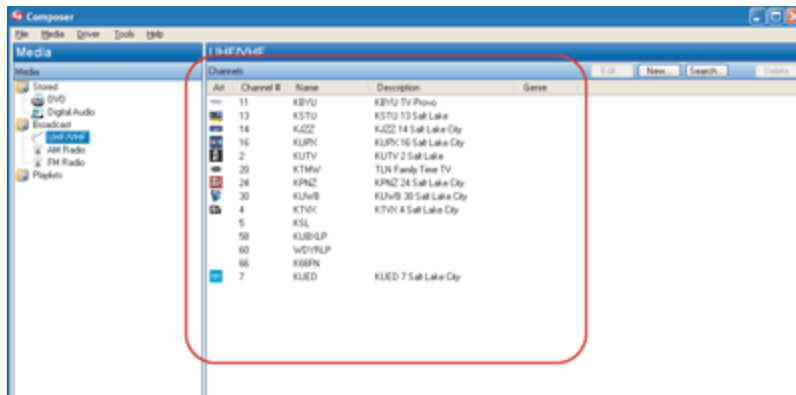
Composer

File Media Driver Tools Help

Media

Media

Stored
DVD
Digital Audio
Broadcast
UHF/VHF
AM Radio
FM Radio
Playlists

UHF/VHF

Channels

Edit... New... Search... Delete

| Art | Channel # | Name | Description | Genre |
|---|---|---|---|---|
| | 11 | KBYU | KBYU TV Provo | |
| | 13 | KSTU | KSTU 13 Salt Lake | |
| | 14 | KJZZ | KJZZ 14 Salt Lake City | |
| | 16 | KUPX | KUPX 16 Salt Lake City | |
| | 2 | KUTV | KUTV 2 Salt Lake | |
| | 20 | KTMW | TLN Family Time TV | |
| | 24 | KPNZ | KPNZ 24 Salt Lake City | |
| | 30 | KUWB | KUWB 30 Salt Lake City | |
| | 4 | KTVX | KTVX 4 Salt Lake City | |
| | 5 | KSL | | |
| | 58 | KUBXLP | | |
| | 60 | WDYRLP | | |
| | 66 | K66FN | | |
| | 7 | KUED | KUED 7 Salt Lake City | |